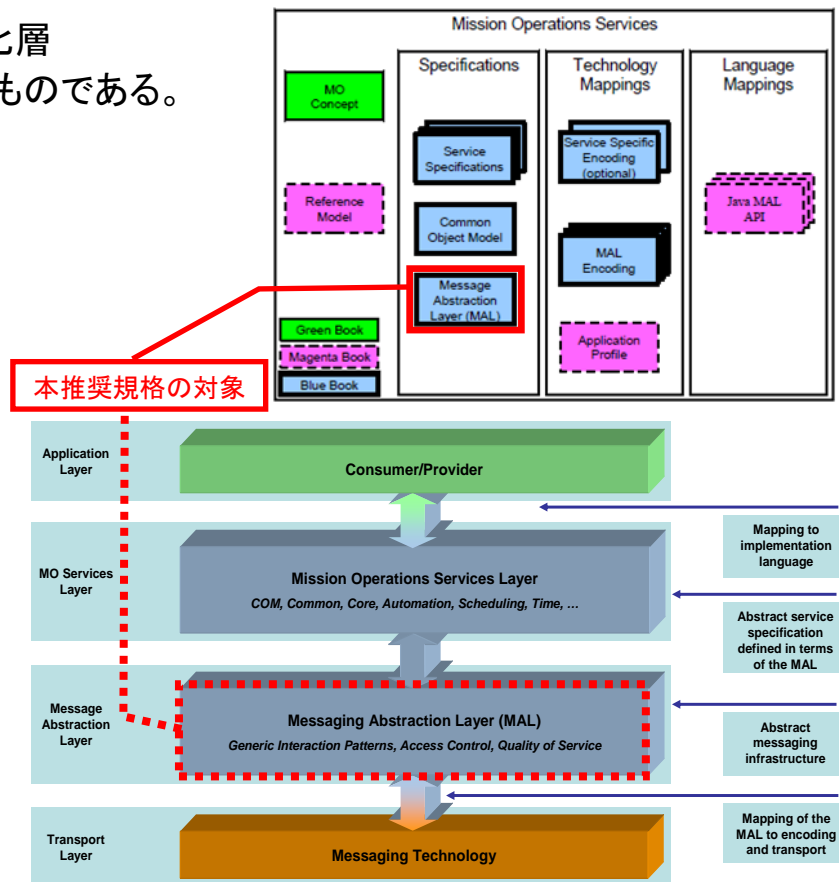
化層
ものである。

Mission Operations Services

MO Concept

Reference Model

Green Book
Magenta Book
Blue Book

Specifications

Service Specifications

Common Object Model

Message Abstraction Layer (MAL)

Technology Mappings

Service Specific Encoding (optional)

MAL Encoding

Application Profile

Language Mappings

Java MAL API

本推奨規格の対象

Application Layer

Consumer/Provider

MO Services Layer

Mission Operations Services Layer

COM, Common, Core, Automation, Scheduling, Time, …

Message Abstraction Layer

Messaging Abstraction Layer (MAL)

Generic Interaction Patterns, Access Control, Quality of Service

Transport Layer

Messaging Technology

Mapping to implementation language

Abstract service specification defined in terms of the MAL

Abstract messaging infrastructure

Mapping of the MAL to encoding and transport